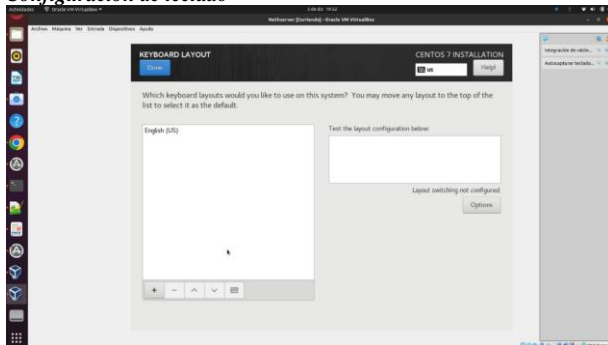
Actividades Oracle VM VirtualBox 3 de dic 19:52
Nethserver [Corriendo] - Oracle VM VirtualBox
Archivo Máquina Ver Entrada Dispositivos Ayuda

KEYBOARD LAYOUT
Done
CENTOS 7 INSTALLATION
us
Help!

Which keyboard layouts would you like to use on this system? You may move any layout to the top of the list to select it as the default.

English (US)

Test the layout configuration below:

Layout switching not configured.
Options

Integración de teclado...
Autocapturar teclado...